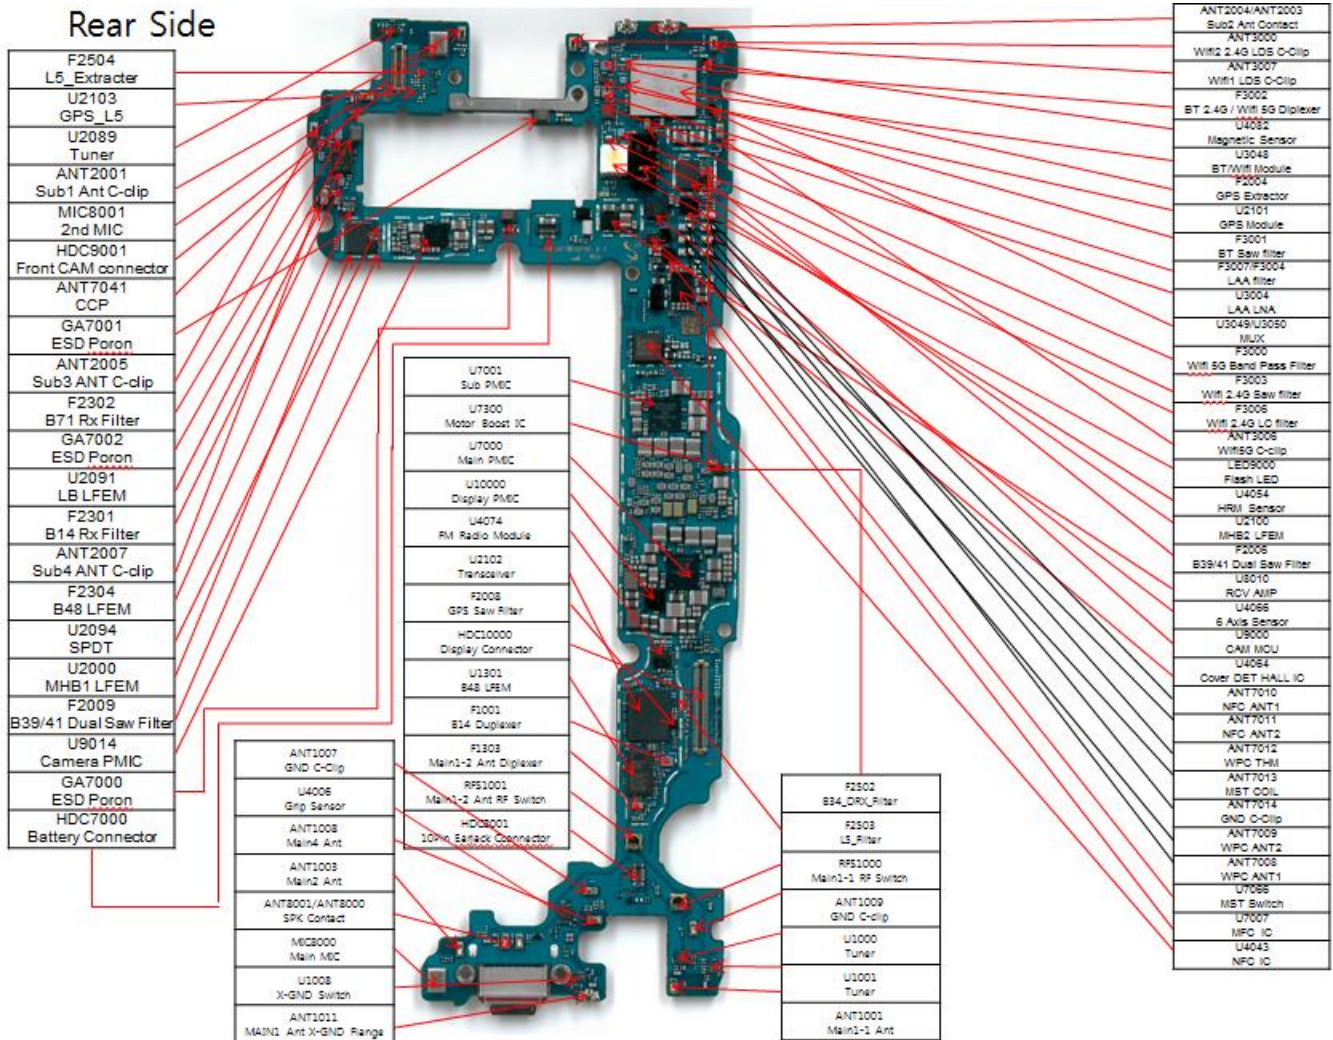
Rear Side

F2504
L5_Extracter
U2103
GPS_L5
U2089
Tuner
ANT2001
Sub1 Ant C-clip
MIC8001
2nd MIC
HDC9001
Front CAM connector
ANT7041
CCP
GA7001
ESD Poron
ANT2005
Sub3 ANT C-clip
F2302
B71 Rx Filter
GA7002
ESD Poron
U2091
LB LFEM
F2301
B14 Rx Filter
ANT2007
Sub4 ANT C-clip
F2304
B48 LFEM
U2094
SPDT
U2000
MHB1 LFEM
F2009
B39/41 Dual Saw Filter
U9014
Camera PMIC
GA7000
ESD Poron
HDC7000
Battery Connector

U7001
Sub PMIC
U7300
Motor Boost IC
U7000
Main PMIC
U10000
Display PMIC
U4074
FM Radio Module
U2102
Transceiver
F2008
GPS Saw Filter
HDC10000
Display Connector
U1301
B48 LFEM
F1001
B14 Duplexer
F1303
Main1-2 Ant Diplexer
RFS1001
Main1-2 Ant RF Switch
HDC3001
10Pin Earjack Connector

ANT1007
GND C-Clip
U4006
Grip Sensor
ANT1008
Main4 Ant
ANT1003
Main2 Ant
ANT8001/ANT8000
SPK Contact
MIC8000
Main MIC
U1008
X-GND Switch
ANT1011
MAIN1 Ant X-GND Flange

F2502
B34_DRX_Filter
F2503
L5_Filter
RFS1000
Main1-1 RF Switch
ANT1009
GND C-clip
U1000
Tuner
U1001
Tuner
ANT1001
Main1-1 Ant

ANT2004/ANT2003
Sub2 Ant Contact
ANT3000
Wifi2 2.4G LDS C-Clip
ANT3007
Wifi1 LDS C-Clip
F3002
BT 2.4G / Wifi 5G Diplexer
U4082
Magnetic Sensor
U3048
BT/Wifi Module
F2004
GPS Extractor
U2101
GPS Module
F3001
BT Saw filter
F3007/F3004
LAA filter
U3004
LAA LNA
U3049/U3050
MUX
F3000
Wifi 5G Band Pass Filter
F3003
Wifi 2.4G Saw filter
F3006
Wifi 2.4G LC filter
ANT3006
Wifi5G C-clip
LED9000
Flash LED
U4054
HRM Sensor
U2100
MHB2 LFEM
F2006
B39/41 Dual Saw Filter
U8010
RCV AMP
U4066
6 Axis Sensor
U9000
CAM MCU
U4084
Cover DET HALL IC
ANT7010
NFC ANT1
ANT7011
NFC ANT2
ANT7012
WPC THM
ANT7013
MST COIL
ANT7014
GND C-Clip
ANT7009
WPC ANT2
ANT7008
WPC ANT1
U7066
MST Switch
U7007
MFC IC
U4043
NFC IC